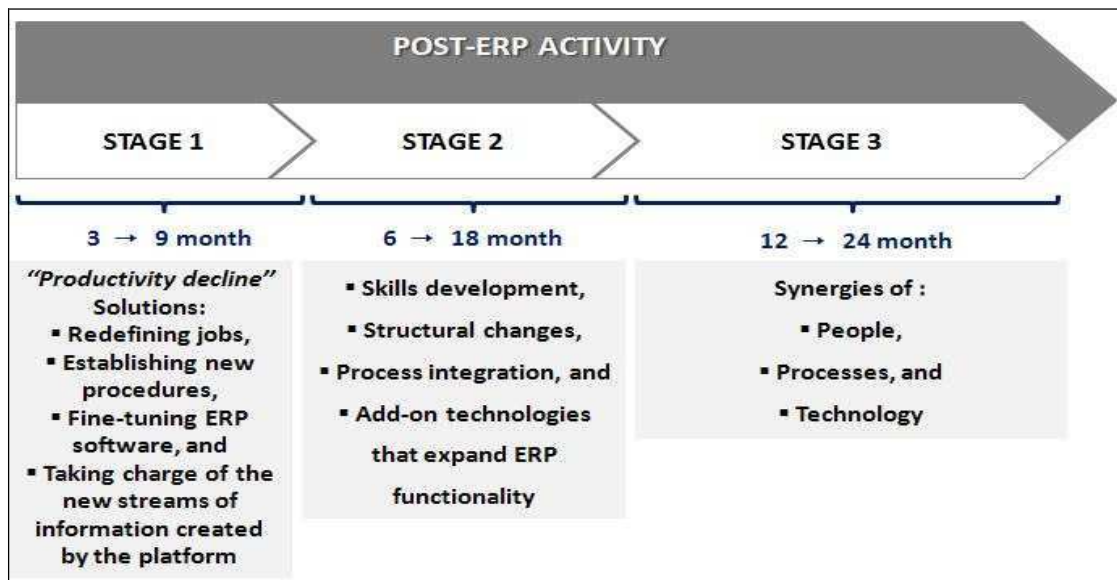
POST-ERP ACTIVITY

STAGE 1

STAGE 2

STAGE 3

3 → 9 month

"Productivity decline" Solutions:
▪ Redefining jobs,
▪ Establishing new procedures,
▪ Fine-tuning ERP software, and
▪ Taking charge of the new streams of information created by the platform

6 → 18 month

▪ Skills development,
▪ Structural changes,
▪ Process integration, and
▪ Add-on technologies that expand ERP functionality

12 → 24 month

Synergies of :
▪ People,
▪ Processes, and
▪ Technology